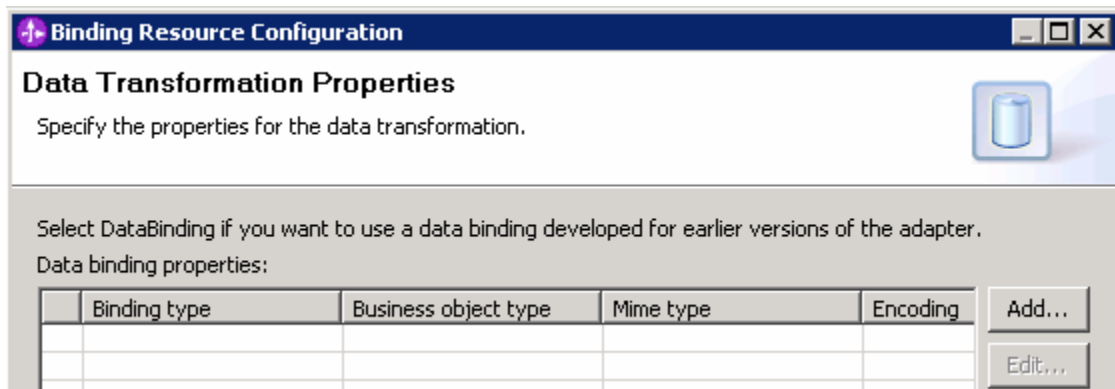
Binding Resource Configuration

Data Transformation Properties

Specify the properties for the data transformation.

Select DataBinding if you want to use a data binding developed for earlier versions of the adapter.

Data binding properties:

| | Binding type | Business object type | Mime type | Encoding |
|---|---|---|---|---|
| | | | | |
| | | | | |

Add...

Edit...